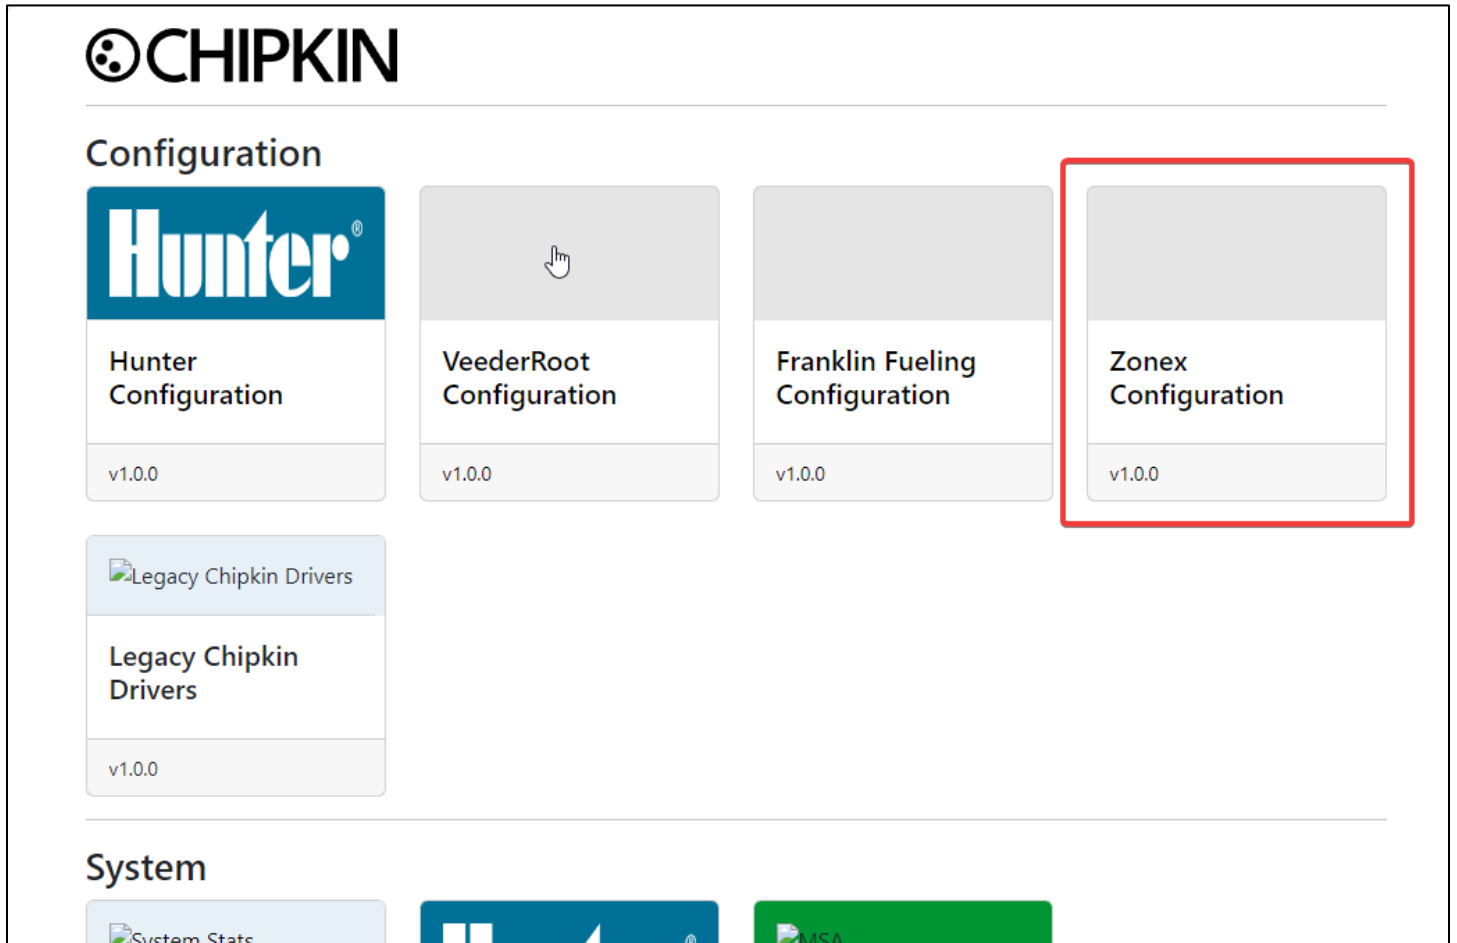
CHIPKIN

Configuration

Hunter®

Hunter Configuration

v1.0.0

VeederRoot Configuration

v1.0.0

Franklin Fueling Configuration

v1.0.0

Zonex Configuration

v1.0.0

Legacy Chipkin Drivers

Legacy Chipkin Drivers

v1.0.0

System

System Stats

MSA